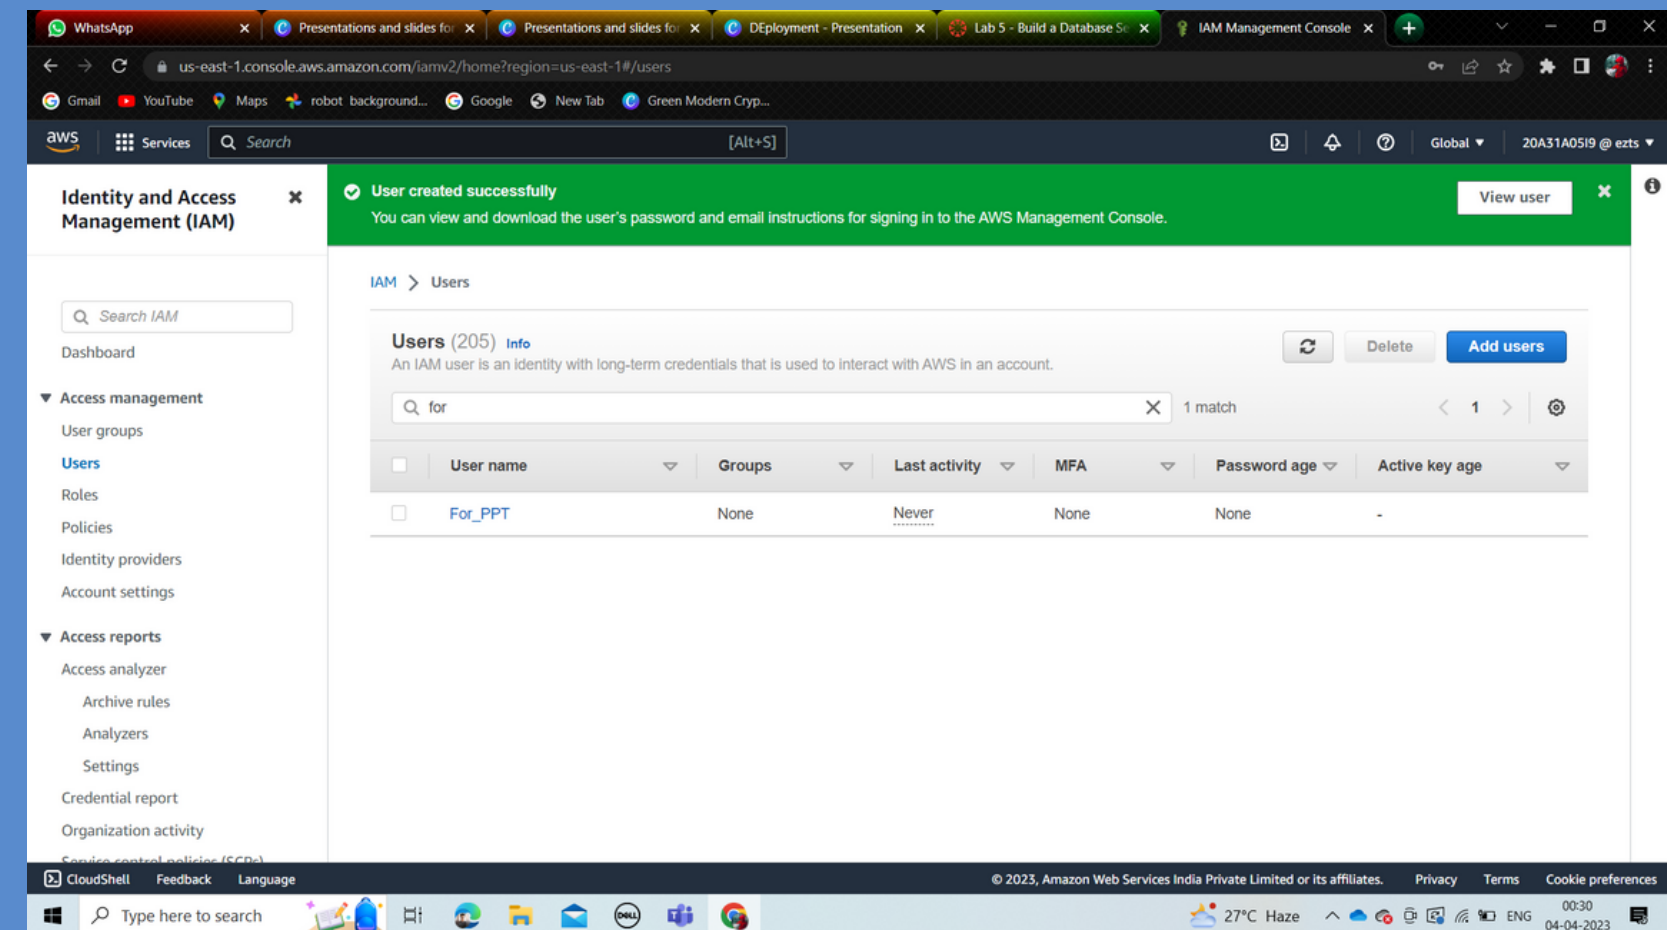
WhatsApp | Presentations and slides fo | Presentations and slides fo | DEployment - Presentation | Lab 5 - Build a Database Se | IAM Management Console

us-east-1.console.aws.amazon.com/iamv2/home?region=us-east-1#/users

Gmail YouTube Maps robot background... Google New Tab Green Modern Cryp...

aws Services Search [Alt+S] Global ▼ 20A31A05I9 @ ezts ▼

Identity and Access Management (IAM)

Search IAM

Dashboard

▼ Access management

User groups

Users

Roles

Policies

Identity providers

Account settings

▼ Access reports

Access analyzer

Archive rules

Analyzers

Settings

Credential report

Organization activity

User created successfully

You can view and download the user's password and email instructions for signing in to the AWS Management Console.

View user

IAM > Users

Users (205) Info

An IAM user is an identity with long-term credentials that is used to interact with AWS in an account.

Delete Add users

for

1 match

1

| User name | Groups | Last activity | MFA | Password age | Active key age |
|---|---|---|---|---|---|
| For_PPT | None | Never | None | None | - |

CloudShell Feedback Language © 2023, Amazon Web Services India Private Limited or its affiliates. Privacy Terms Cookie preferences

Type here to search 27°C Haze ENG 00:30 04-04-2023